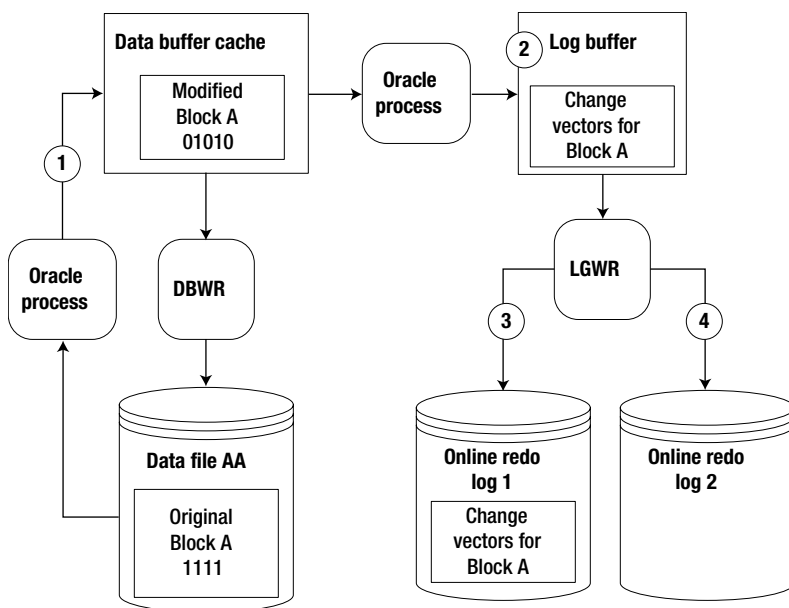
Data buffer cache

Modified Block A 01010

Oracle process

2 Log buffer

Change vectors for Block A

1

Oracle process

DBWR

LGWR

3

4

Data file AA

Original Block A 1111

Online redo log 1

Change vectors for Block A

Online redo log 2